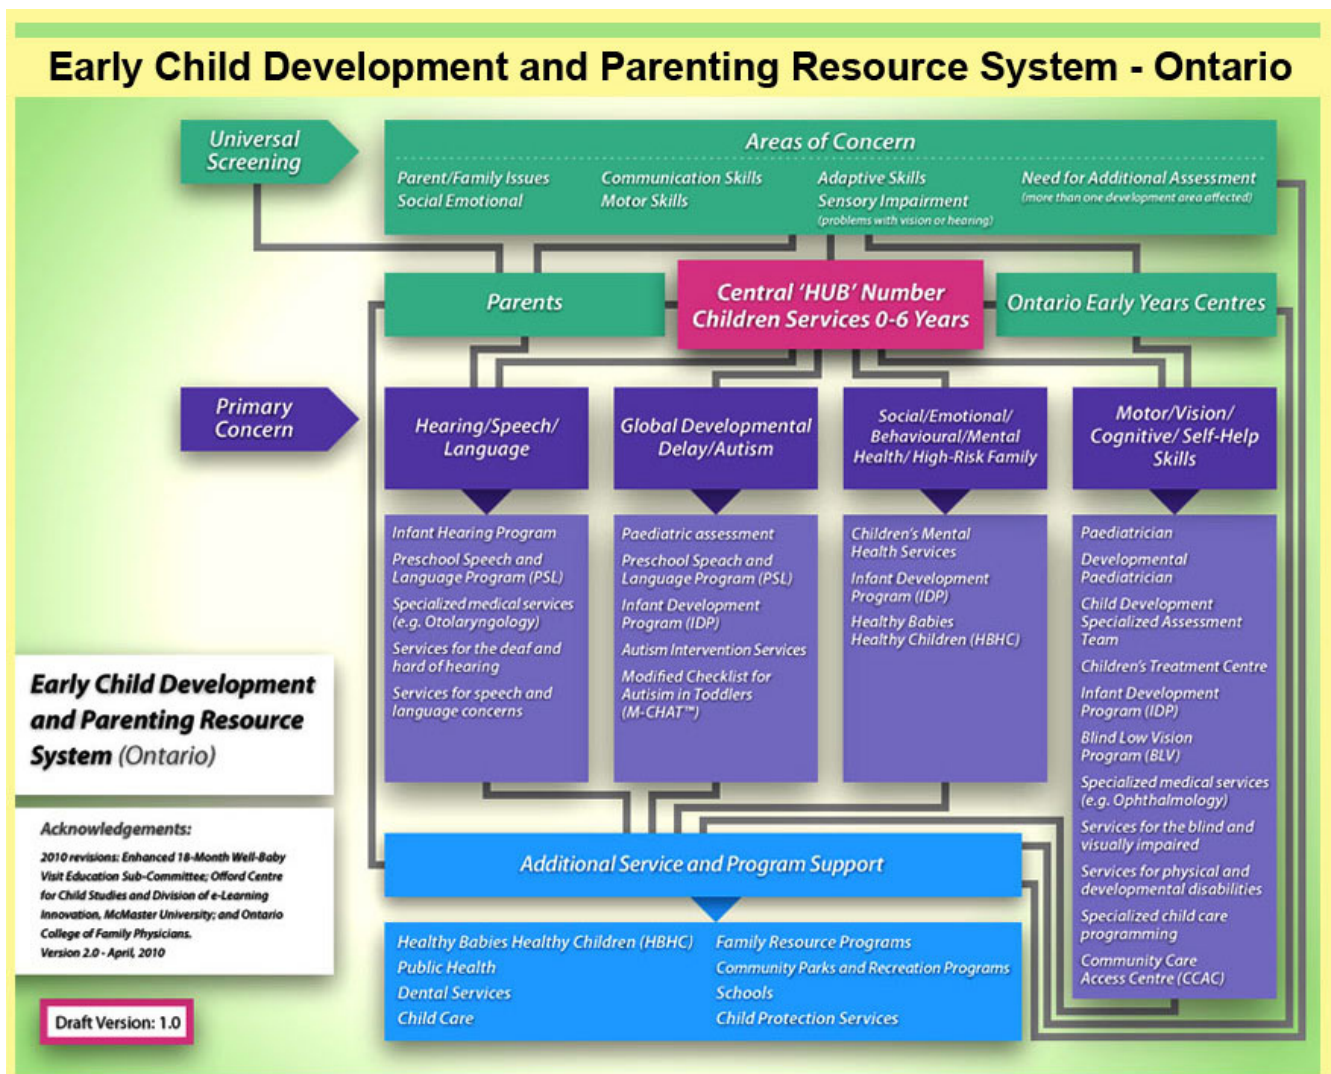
Early Child Development and Parenting Resource System - Ontario

Universal Screening

Areas of Concern

Parent/Family Issues
Social Emotional

Communication Skills
Motor Skills

Adaptive Skills
Sensory Impairment
(problems with vision or hearing)

Need for Additional Assessment
(more than one development area affected)

Parents

Central 'HUB' Number
Children Services 0-6 Years

Ontario Early Years Centres

Primary Concern

Hearing/Speech/ Language

Global Developmental Delay/Autism

Social/Emotional/ Behavioural/Mental Health/ High-Risk Family

Motor/Vision/ Cognitive/ Self-Help Skills

Infant Hearing Program
Preschool Speech and Language Program (PSL)
Specialized medical services (e.g. Otolaryngology)
Services for the deaf and hard of hearing
Services for speech and language concerns

Paediatric assessment
Preschool Speach and Language Program (PSL)
Infant Development Program (IDP)
Autism Intervention Services
Modified Checklist for Autisim in Toddlers (M-CHAT™)

Children's Mental Health Services
Infant Development Program (IDP)
Healthy Babies Healthy Children (HBHC)

Paediatrician
Developmental Paediatrician
Child Development Specialized Assessment Team
Children's Treatment Centre
Infant Development Program (IDP)
Blind Low Vision Program (BLV)
Specialized medical services (e.g. Ophthalmology)
Services for the blind and visually impaired
Services for physical and developmental disabilities
Specialized child care programming
Community Care Access Centre (CCAC)

Early Child Development and Parenting Resource System (Ontario)

Acknowledgements:
2010 revisions: Enhanced 18-Month Well-Baby Visit Education Sub-Committee; Offord Centre for Child Studies and Division of e-Learning Innovation, McMaster University; and Ontario College of Family Physicians.
Version 2.0 - April, 2010

Draft Version: 1.0

Additional Service and Program Support

Healthy Babies Healthy Children (HBHC)
Public Health
Dental Services
Child Care

Family Resource Programs
Community Parks and Recreation Programs
Schools
Child Protection Services